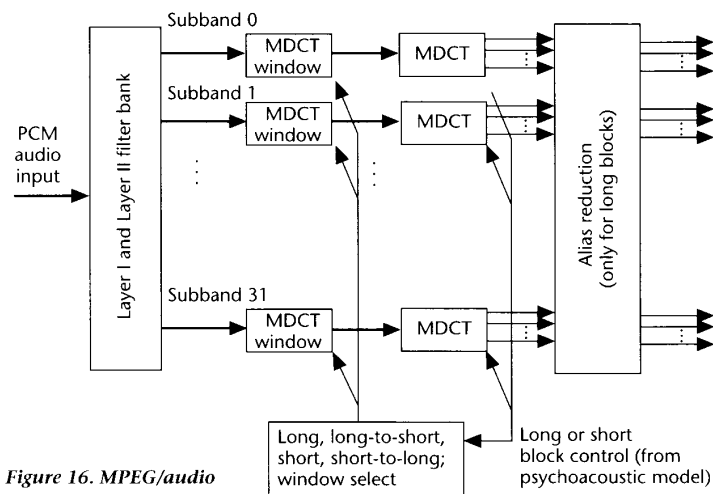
PCM audio input

Layer I and Layer II filter bank

Subband 0

MDCT window

MDCT

Subband 1

MDCT window

MDCT

Subband 31

MDCT window

MDCT

Alias reduction (only for long blocks)

Long, long-to-short, short, short-to-long; window select

Long or short block control (from psychoacoustic model)

Figure 16. MPEG/audio